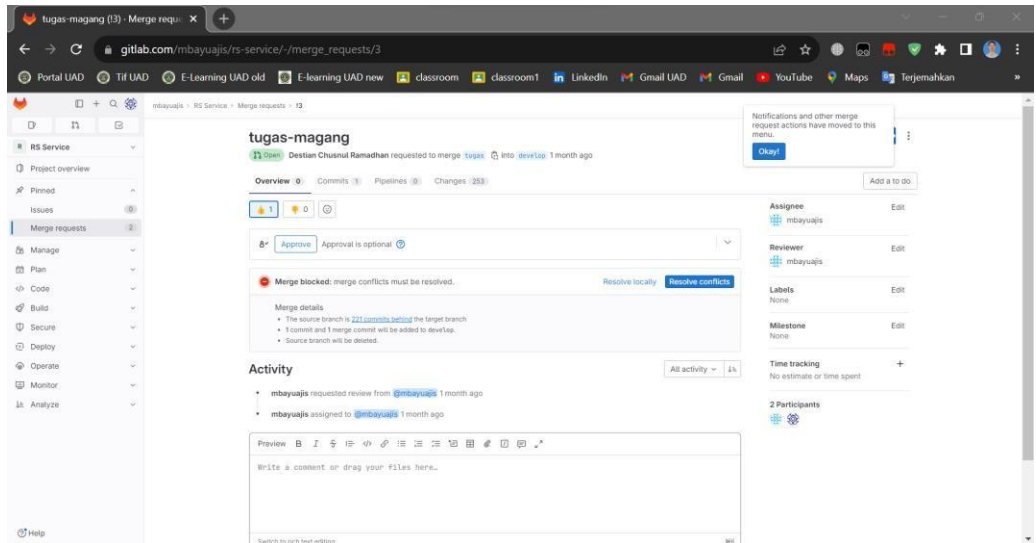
tugas-magang (!3) · Merge reque ×

gitlab.com/mbayuajis/rs-service/-/merge_requests/3

Portal UAD  Tif UAD  E-Learning UAD old  E-learning UAD new  classroom  classroom1  LinkedIn  Gmail UAD  Gmail  YouTube  Maps  Terjemahkan

mbayuajis > RS Service > Merge requests > !3

RS Service
Project overview
Pinned
Issues 0
Merge requests 2
Manage
Plan
Code
Build
Secure
Deploy
Operate
Monitor
Analyze
Help

tugas-magang

Open Destian Chusnul Ramadhan requested to merge tugas into develop 1 month ago

Overview 0 Commits 1 Pipelines 0 Changes 253

1 0

Approve Approval is optional

Merge blocked: merge conflicts must be resolved. Resolve locally Resolve conflicts

Merge details
• The source branch is 221 commits behind the target branch
• 1 commit and 1 merge commit will be added to develop.
• Source branch will be deleted.

Activity

All activity

mbayuajis requested review from @mbayuajis 1 month ago

mbayuajis assigned to @mbayuajis 1 month ago

Preview B I

Write a comment or drag your files here…

Switch to rich text editing

Notifications and other merge request actions have moved to this menu.

Okay!

Add a to do

Assignee Edit
mbayuajis

Reviewer Edit
mbayuajis

Labels Edit
None

Milestone Edit
None

Time tracking +
No estimate or time spent

2 Participants